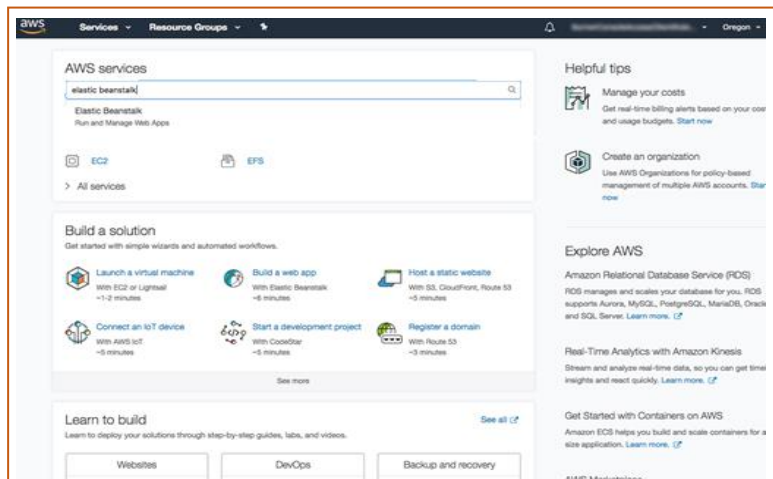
aws Services Resource Groups Oregon

AWS services

elastic beanstalk

Elastic Beanstalk
Run and Manage Web Apps

EC2 EFS

> All services

Build a solution
Get started with simple wizards and automated workflows.

Launch a virtual machine
With EC2 or Lightsail
~1-2 minutes

Build a web app
With Elastic Beanstalk
~6 minutes

Host a static website
With S3, CloudFront, Route 53
~5 minutes

Connect an IoT device
With AWS IoT
~5 minutes

Start a development project
With CodeStar
~5 minutes

Register a domain
With Route 53
~3 minutes

See more

Learn to build
Learn to deploy your solutions through step-by-step guides, labs, and videos.

See all

Websites DevOps Backup and recovery

Helpful tips

Manage your costs
Get real-time billing alerts based on your cost and usage budgets. Start now

Create an organization
Use AWS Organizations for policy-based management of multiple AWS accounts. Start now

Explore AWS

Amazon Relational Database Service (RDS)
RDS manages and scales your database for you. RDS supports Aurora, MySQL, PostgreSQL, MariaDB, Oracle and SQL Server. Learn more.

Real-Time Analytics with Amazon Kinesis
Stream and analyze real-time data, so you can get timely insights and react quickly. Learn more.

Get Started with Containers on AWS
Amazon ECS helps you build and scale containers for a size application. Learn more.

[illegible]